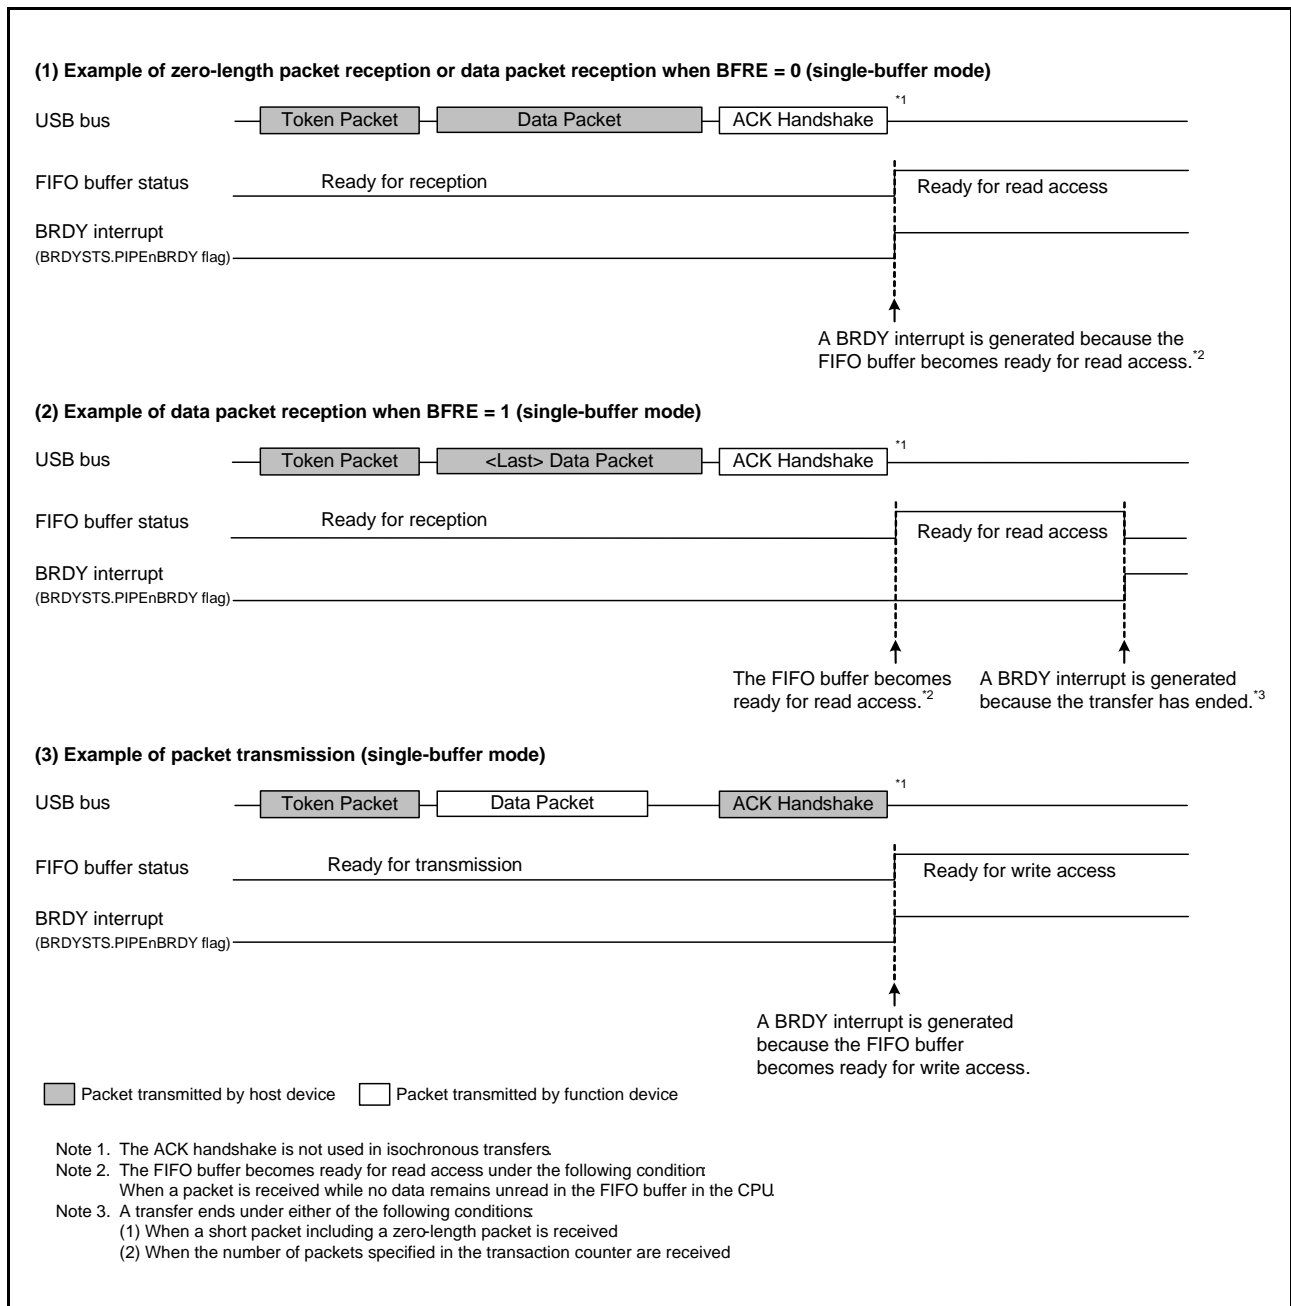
(1) Example of zero-length packet reception or data packet reception when BFRE = 0 (single-buffer mode)

USB bus Token Packet Data Packet ACK Handshake *1

FIFO buffer status Ready for reception Ready for read access

BRDY interrupt
(BRDYSTS.PIPEnBRDY flag)

A BRDY interrupt is generated because the FIFO buffer becomes ready for read access.*2

(2) Example of data packet reception when BFRE = 1 (single-buffer mode)

USB bus Token Packet <Last> Data Packet ACK Handshake *1

FIFO buffer status Ready for reception Ready for read access

BRDY interrupt
(BRDYSTS.PIPEnBRDY flag)

The FIFO buffer becomes ready for read access.*2

A BRDY interrupt is generated because the transfer has ended.*3

(3) Example of packet transmission (single-buffer mode)

USB bus Token Packet Data Packet ACK Handshake *1

FIFO buffer status Ready for transmission Ready for write access

BRDY interrupt
(BRDYSTS.PIPEnBRDY flag)

A BRDY interrupt is generated because the FIFO buffer becomes ready for write access.

Packet transmitted by host device Packet transmitted by function device

Note 1. The ACK handshake is not used in isochronous transfers.
Note 2. The FIFO buffer becomes ready for read access under the following condition:
When a packet is received while no data remains unread in the FIFO buffer in the CPU.
Note 3. A transfer ends under either of the following conditions:
(1) When a short packet including a zero-length packet is received
(2) When the number of packets specified in the transaction counter are received